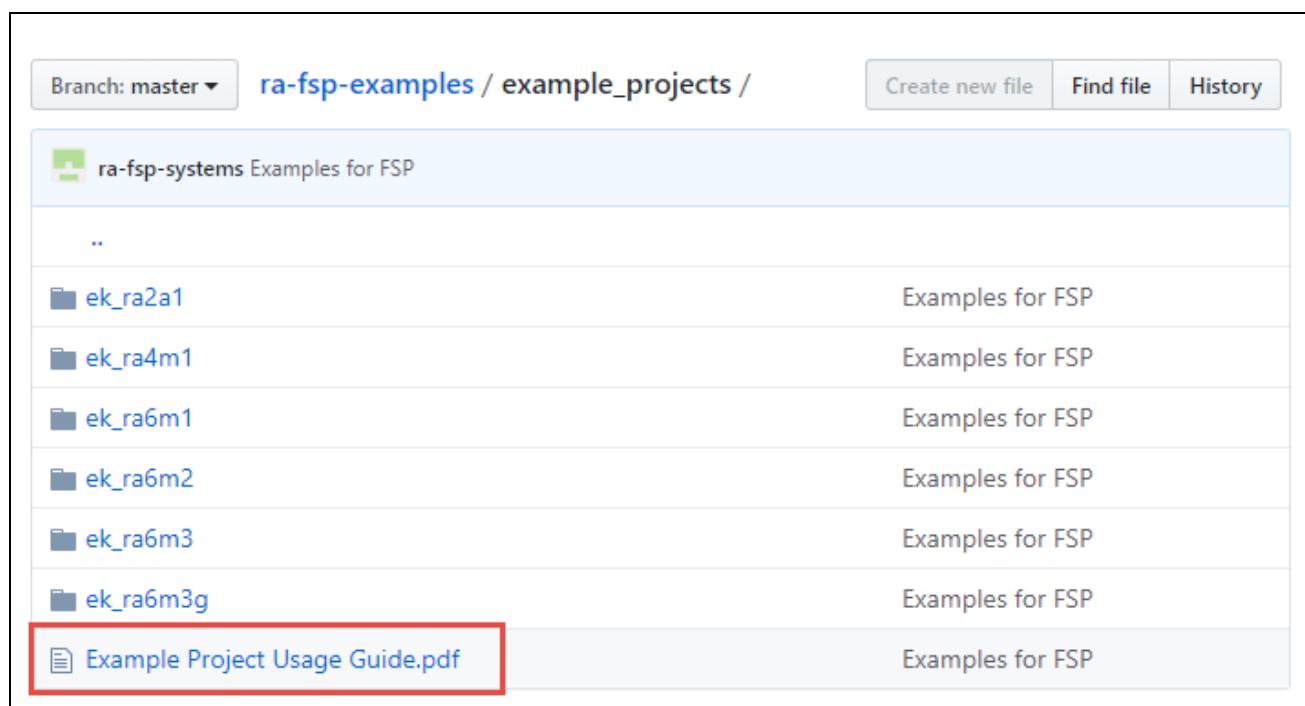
Branch: master ▾ ra-fsp-examples / example_projects /

Create new file | Find file | History

ra-fsp-systems Examples for FSP

..

| | |
|---|---|
| ek_ra2a1 | Examples for FSP |
| ek_ra4m1 | Examples for FSP |
| ek_ra6m1 | Examples for FSP |
| ek_ra6m2 | Examples for FSP |
| ek_ra6m3 | Examples for FSP |
| ek_ra6m3g | Examples for FSP |
| Example Project Usage Guide.pdf | Examples for FSP |